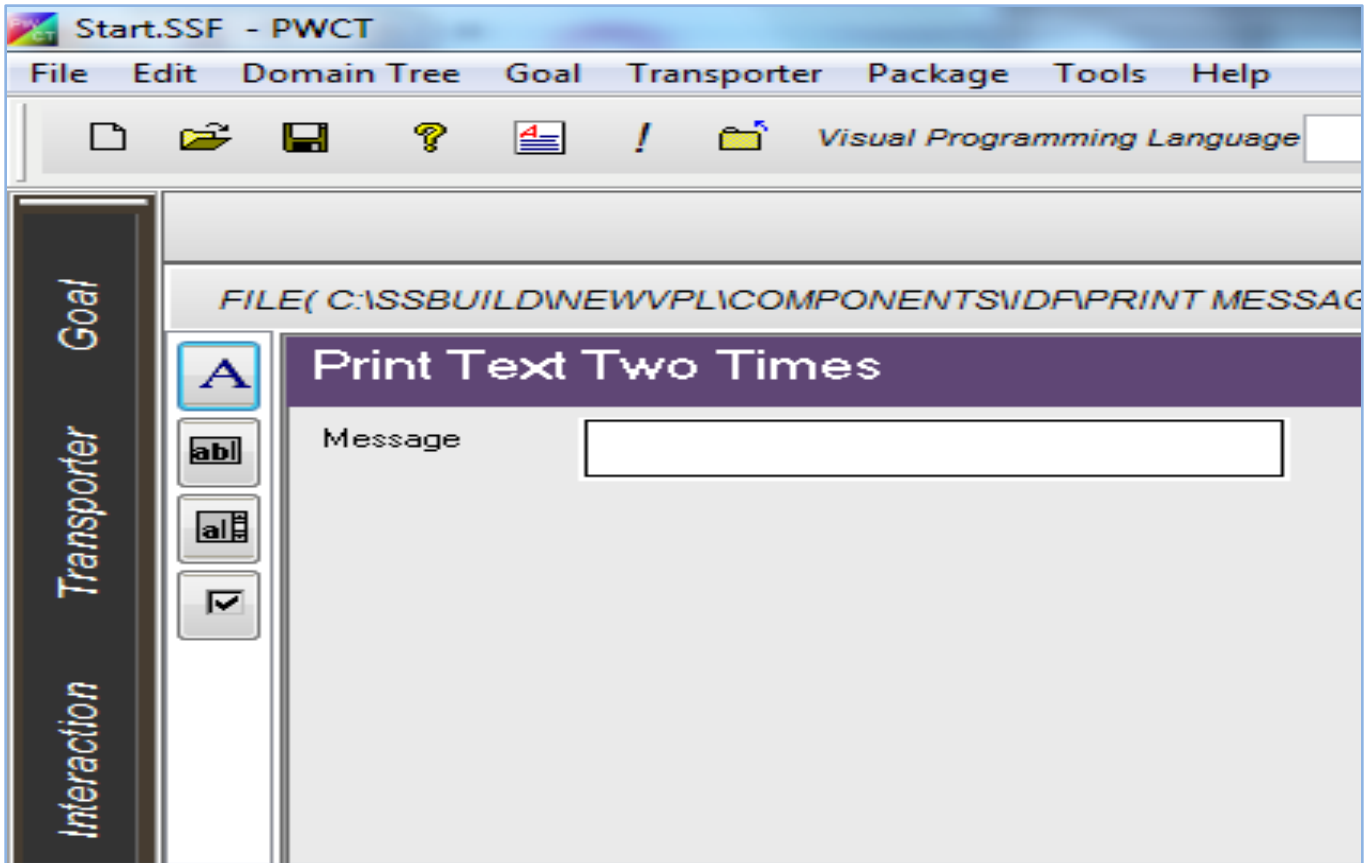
Start.SSF - PWCT

File Edit Domain Tree Goal Transporter Package Tools Help

!

Visual Programming Language

Goal

Transporter

Interaction

FILE( C:\SSBUILD\NEWVPL\COMPONENTS\IDF\PRINT MESSAG

A

abl

al

Print Text Two Times

Message